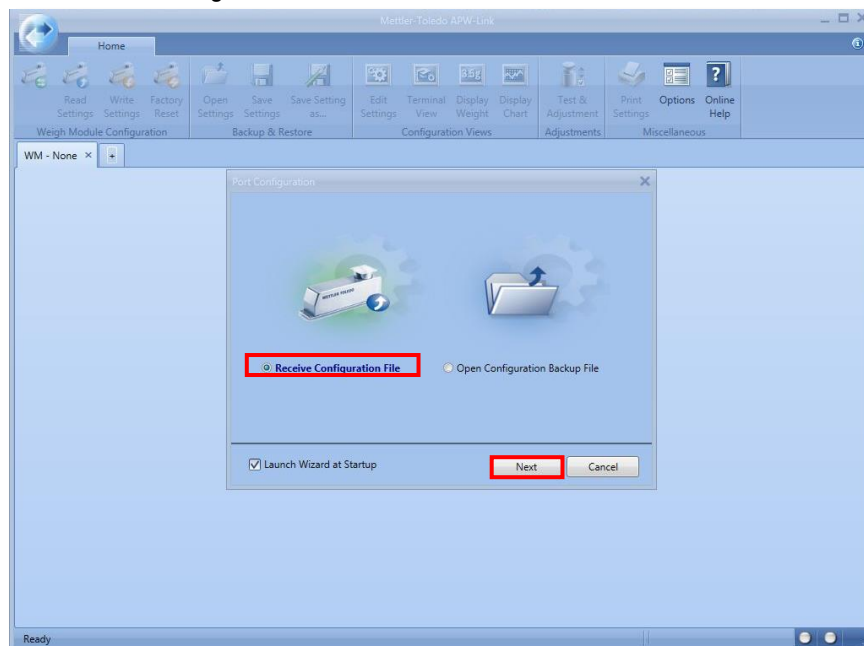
Mettler-Toledo APW-Link

Home

Read Settings
Write Settings
Factory Reset
Weigh Module Configuration

Open Settings
Save Settings
Save Setting as...
Backup & Restore

Edit Settings
Terminal View
3.5g
Display Weight
Display Chart
Configuration Views

Test & Adjustment
Adjustments

Print Settings
Options
Online Help
Miscellaneous

WM - None ×
+

Port Configuration
×

METTLER TOLEDO

Receive Configuration File
Open Configuration Backup File

Launch Wizard at Startup
Next
Cancel

Ready